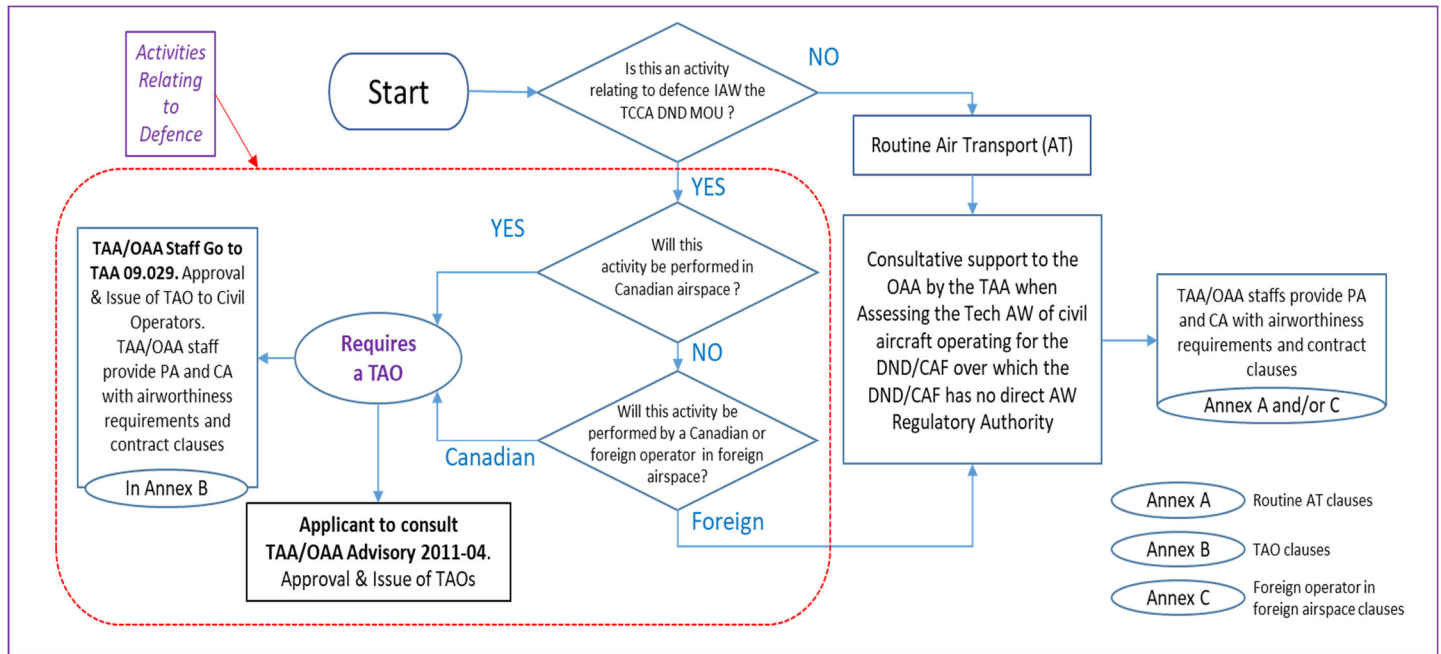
Activities Relating to Defence

Start

Is this an activity relating to defence IAW the TCCA DND MOU ?

NO

Routine Air Transport (AT)

YES

Will this activity be performed in Canadian airspace ?

YES

TAA/OAA Staff Go to TAA 09.029. Approval & Issue of TAO to Civil Operators. TAA/OAA staff provide PA and CA with airworthiness requirements and contract clauses

In Annex B

Requires a TAO

NO

Will this activity be performed by a Canadian or foreign operator in foreign airspace?

Canadian

Foreign

Applicant to consult TAA/OAA Advisory 2011-04. Approval & Issue of TAOs

Consultative support to the OAA by the TAA when Assessing the Tech AW of civil aircraft operating for the DND/CAF over which the DND/CAF has no direct AW Regulatory Authority

TAA/OAA staffs provide PA and CA with airworthiness requirements and contract clauses

Annex A and/or C

Annex A Routine AT clauses

Annex B TAO clauses

Annex C Foreign operator in foreign airspace clauses